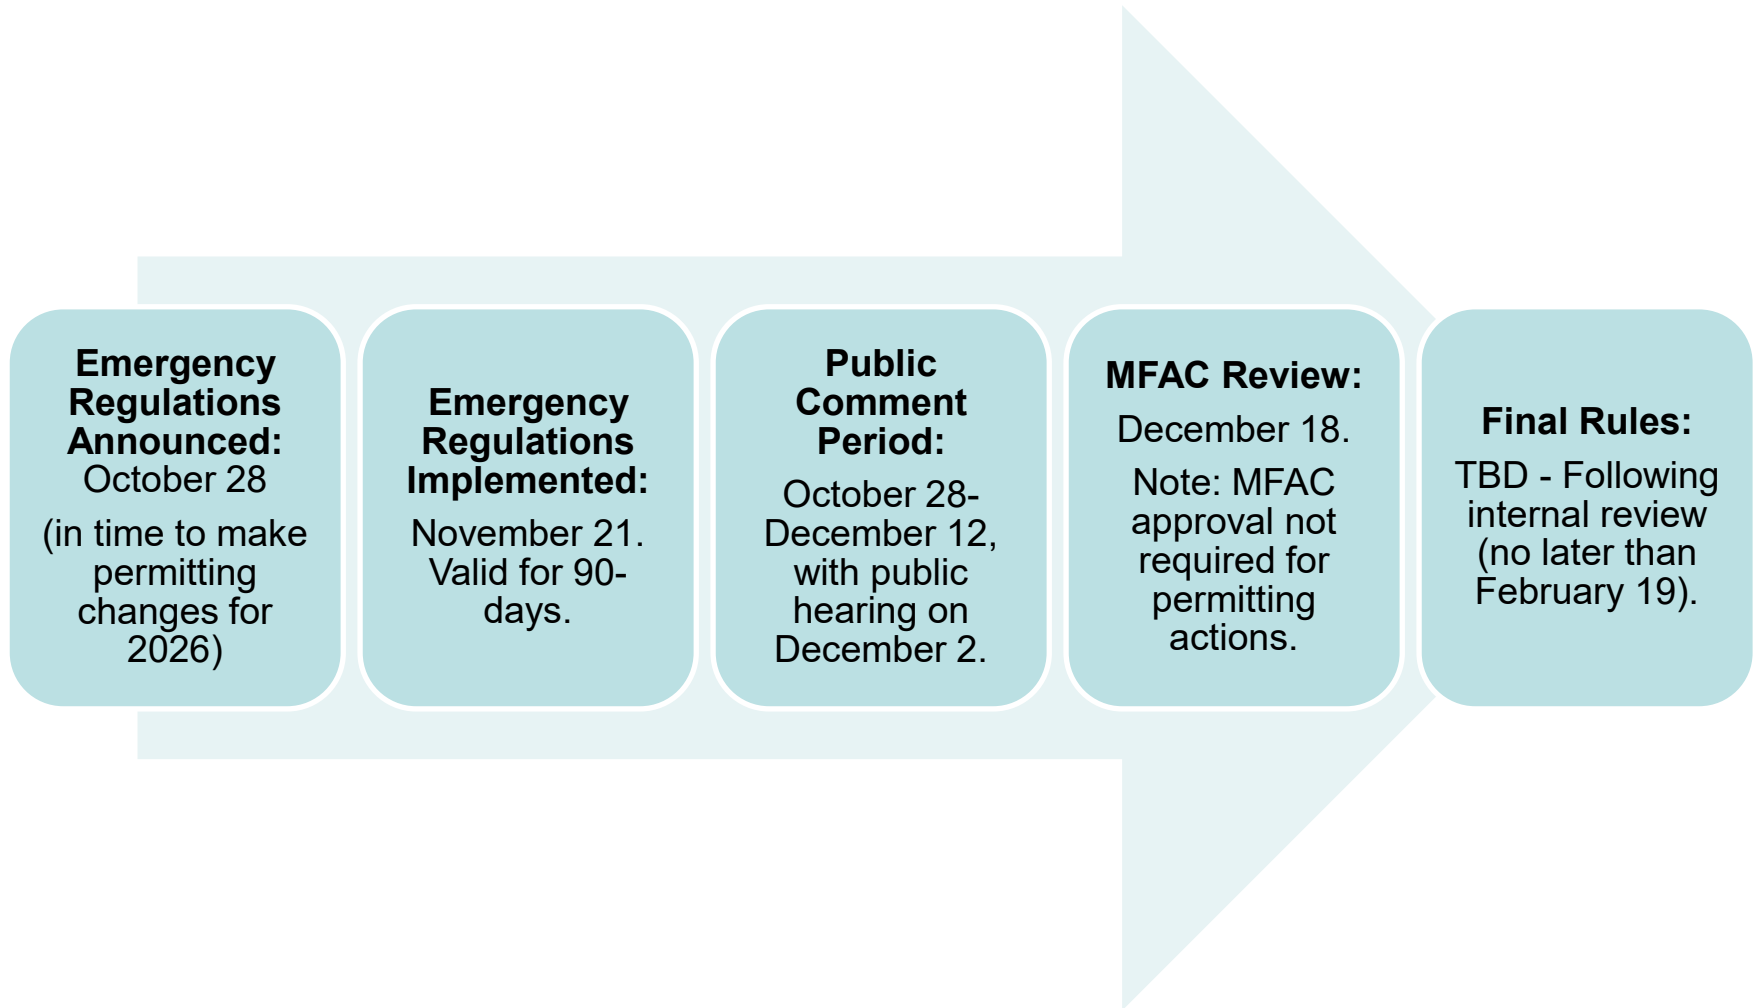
**Emergency Regulations Announced:**
October 28

(in time to make permitting changes for 2026)

**Emergency Regulations Implemented:**

November 21. Valid for 90-days.

**Public Comment Period:**

October 28-December 12, with public hearing on December 2.

**MFAC Review:**

December 18.

Note: MFAC approval not required for permitting actions.

**Final Rules:**

TBD - Following internal review (no later than February 19).